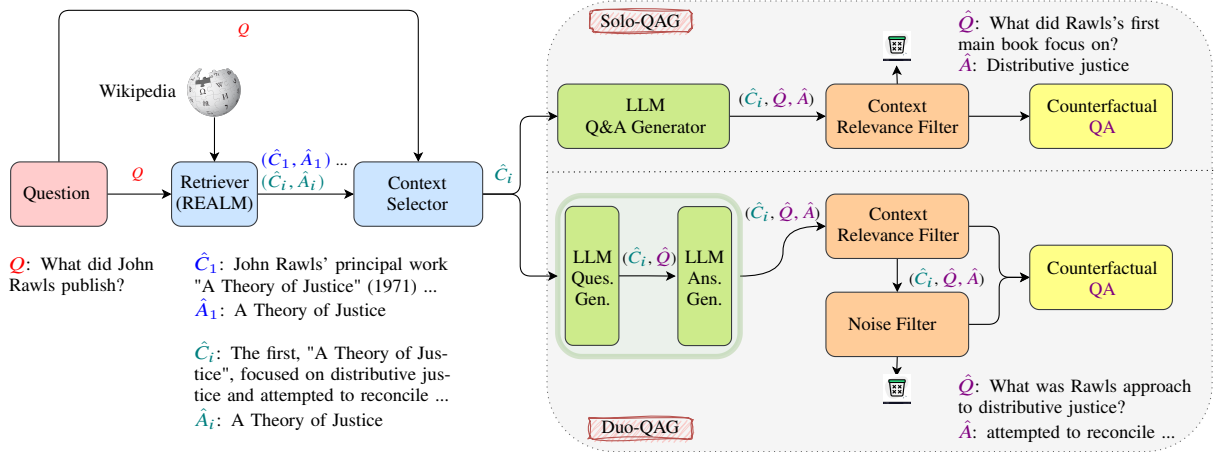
$Q$

Wikipedia

Question

$Q$

Retriever (REALM)

$(\hat{C}_1, \hat{A}_1)$ ...
$(\hat{C}_i, \hat{A}_i)$

Context Selector

$\hat{C}_i$

$Q$: What did John Rawls publish?

$\hat{C}_1$: John Rawls' principal work "A Theory of Justice" (1971) ...
$\hat{A}_1$: A Theory of Justice

$\hat{C}_i$: The first, "A Theory of Justice", focused on distributive justice and attempted to reconcile ...
$\hat{A}_i$: A Theory of Justice

Solo-QAG

LLM Q&A Generator

$(\hat{C}_i, \hat{Q}, \hat{A})$

Context Relevance Filter

Counterfactual QA

$\hat{Q}$: What did Rawls's first main book focus on?
$\hat{A}$: Distributive justice

LLM Ques. Gen.

$(\hat{C}_i, \hat{Q})$

LLM Ans. Gen.

$(\hat{C}_i, \hat{Q}, \hat{A})$

Context Relevance Filter

$(\hat{C}_i, \hat{Q}, \hat{A})$

Noise Filter

Counterfactual QA

$\hat{Q}$: What was Rawls approach to distributive justice?
$\hat{A}$: attempted to reconcile ...

Duo-QAG